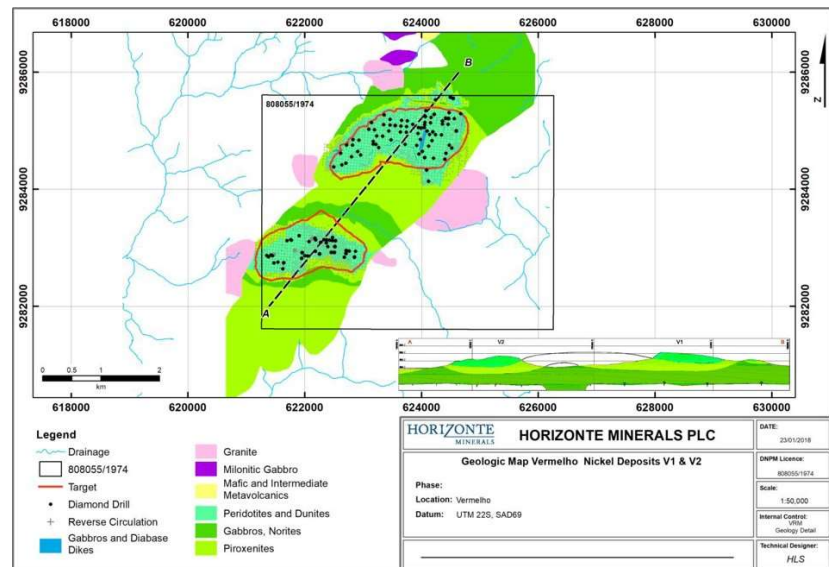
618000
620000
622000
624000
626000
628000
630000

9286000
9284000
9282000

9286000
9284000
9282000

N

B
808055/1974
A

0 0.5 1 2
km

V2
V1
A
B

618000
620000
622000
624000
626000
628000
630000

Legend
Drainage
808055/1974
Target
Diamond Drill
Reverse Circulation
Gabbros and Diabase Dikes

Granite
Milonitic Gabbro
Mafic and Intermediate Metavolcanics
Peridotites and Dunites
Gabbros, Norites
Piroxenites

HORIZONTE MINERALS
HORIZONTE MINERALS PLC

Geologic Map Vermelho Nickel Deposits V1 & V2

Phase:
Location: Vermelho
Datum: UTM 22S, SAD69

DATE:
23/01/2018
DNPM Licence:
808055/1974
Scale:
1:50,000
Internal Control:
VRM
Geology Detail
Technical Designer:
HLS